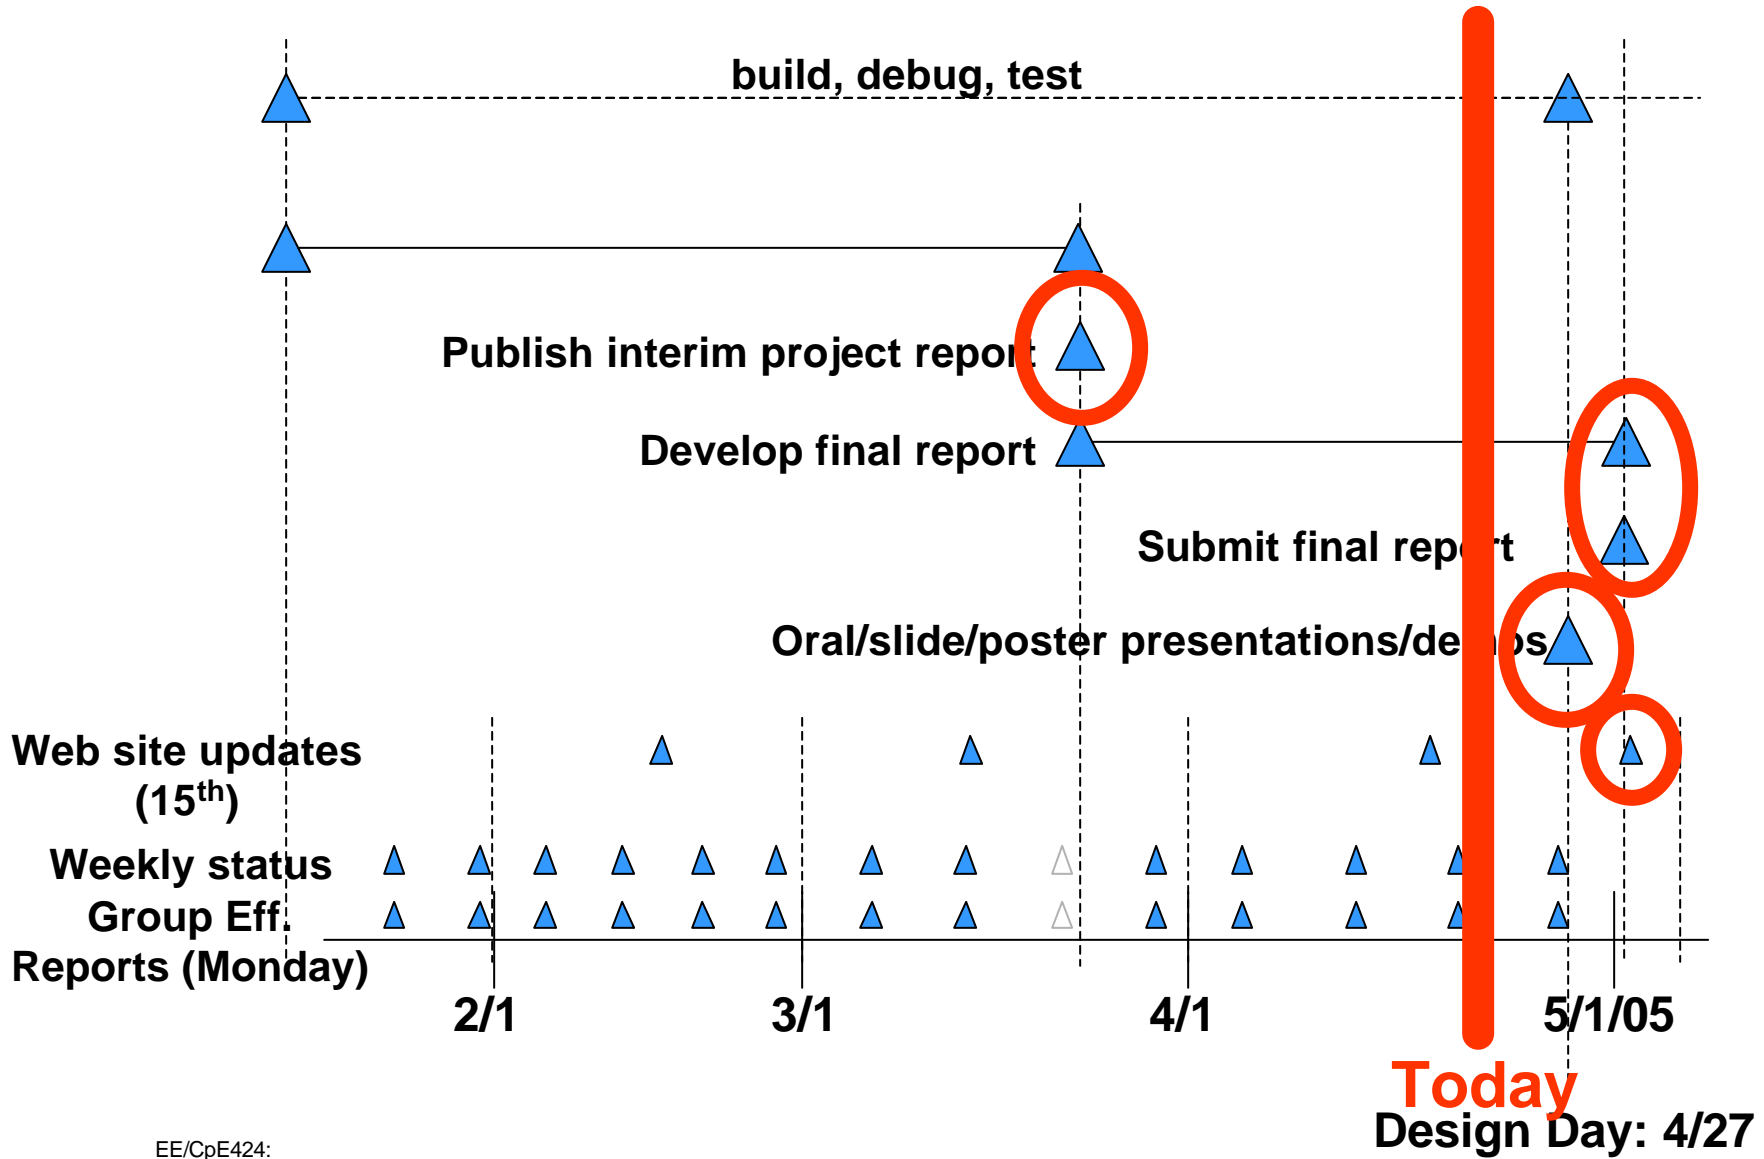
build, debug, test

Publish interim project repo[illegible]

Develop final report

Submit final rep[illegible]t

Oral/slide/poster presentations/de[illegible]s

Web site updates (15$^{th}$)

Weekly status

Group Eff.

Reports (Monday)

2/1

3/1

4/1

5/1/05

Today

Design Day: 4/27

EE/CpE424: